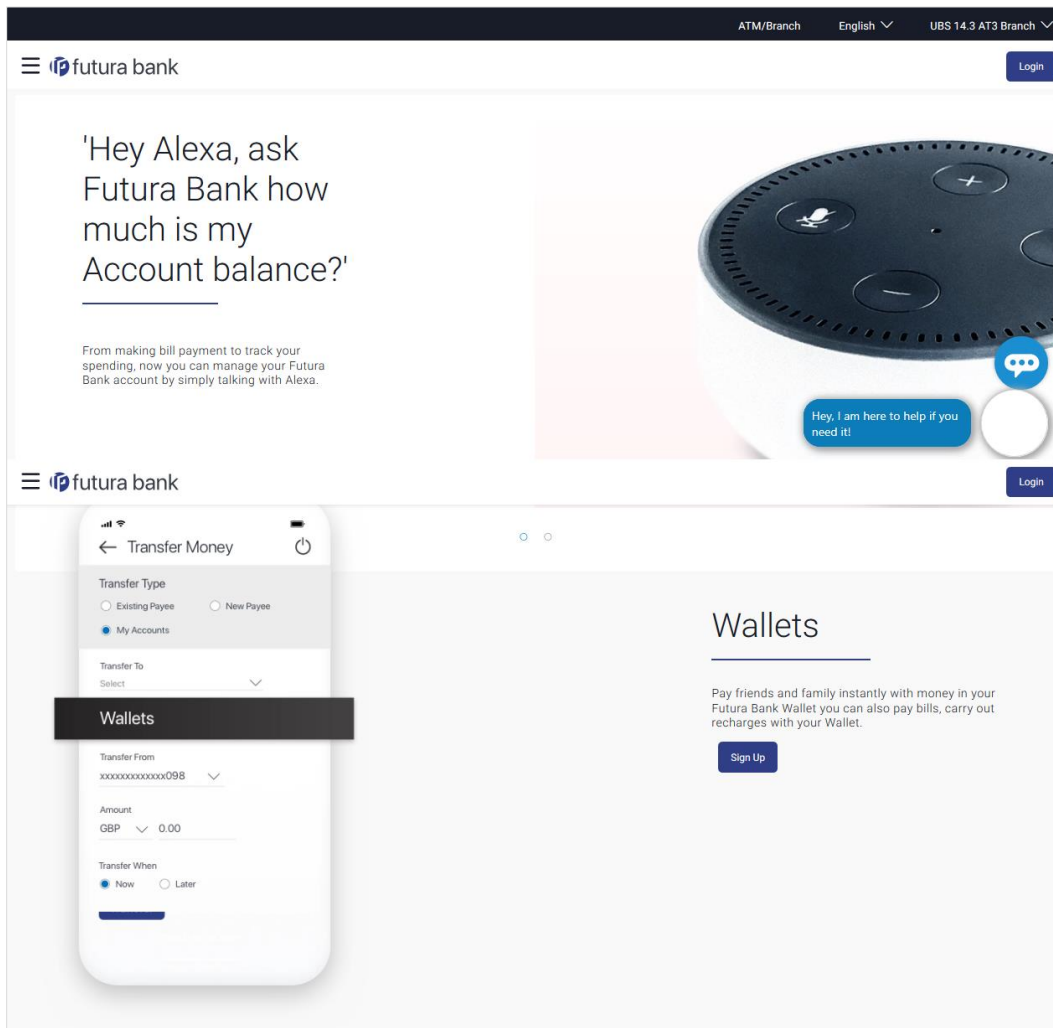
ATM/Branch English UBS 14.3 AT3 Branch

futura bank

Login

'Hey Alexa, ask Futura Bank how much is my Account balance?'

From making bill payment to track your spending, now you can manage your Futura Bank account by simply talking with Alexa.

Hey, I am here to help if you need it!

futura bank

Login

Transfer Money

Transfer Type

Existing Payee

New Payee

My Accounts

Transfer To

Select

Wallets

Transfer From

xxxxxxxxxxxx098

Amount

GBP 0.00

Transfer When

Now

Later

Wallets

Pay friends and family instantly with money in your Futura Bank Wallet you can also pay bills, carry out recharges with your Wallet.

Sign Up